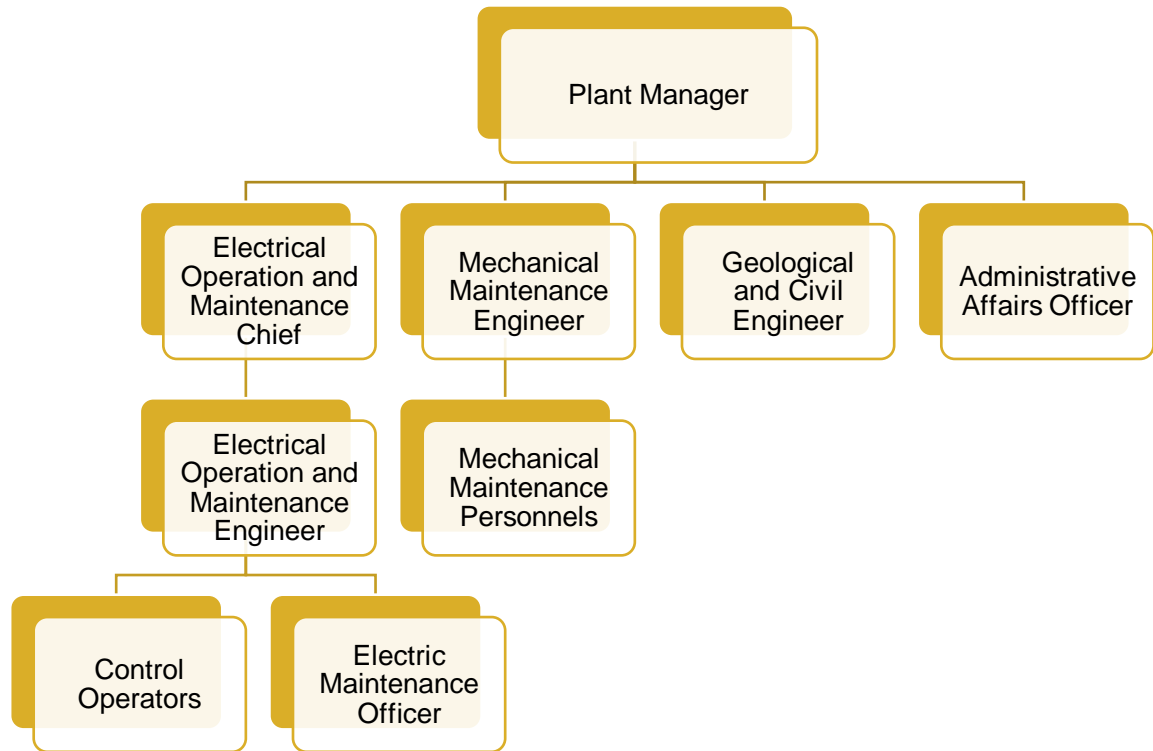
Plant Manager

Electrical Operation and Maintenance Chief

Mechanical Maintenance Engineer

Geological and Civil Engineer

Administrative Affairs Officer

Electrical Operation and Maintenance Engineer

Mechanical Maintenance Personnels

Control Operators

Electric Maintenance Officer